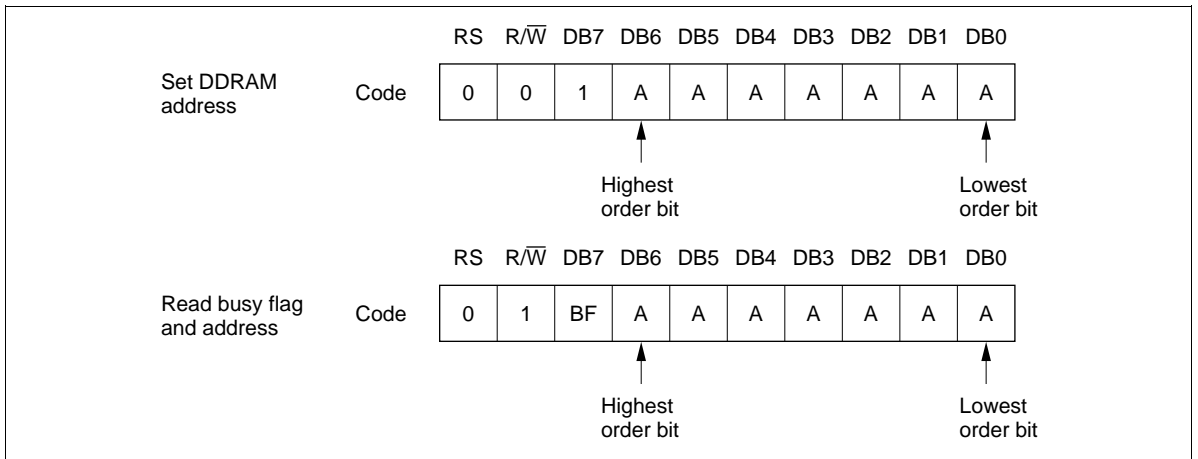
Set DDRAM address

| | RS | R/$\overline{W}$ | DB7 | DB6 | DB5 | DB4 | DB3 | DB2 | DB1 | DB0 |
|---|---|---|---|---|---|---|---|---|---|---|
| Code | 0 | 0 | 1 | A | A | A | A | A | A | A |

Highest order bit

Lowest order bit

Read busy flag and address

| | RS | R/$\overline{W}$ | DB7 | DB6 | DB5 | DB4 | DB3 | DB2 | DB1 | DB0 |
|---|---|---|---|---|---|---|---|---|---|---|
| Code | 0 | 1 | BF | A | A | A | A | A | A | A |

Highest order bit

Lowest order bit